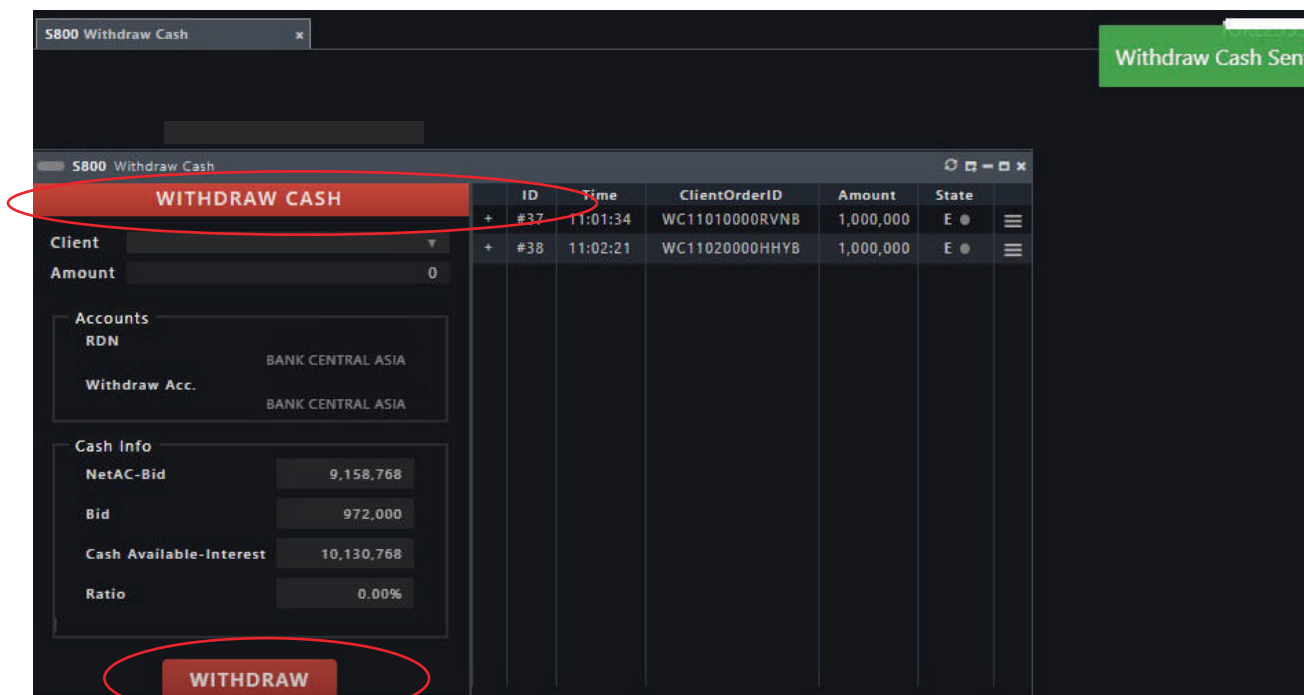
S800 Withdraw Cash ×

Withdraw Cash Sen

S800 Withdraw Cash

WITHDRAW CASH

Client

Amount 0

Accounts

RDN

BANK CENTRAL ASIA

Withdraw Acc.

BANK CENTRAL ASIA

Cash Info

NetAC-Bid 9,158,768

Bid 972,000

Cash Available-Interest 10,130,768

Ratio 0.00%

WITHDRAW

| | ID | Time | ClientOrderID | Amount | State | |
|---|---|---|---|---|---|---|
| + | #37 | 11:01:34 | WC11010000RVNB | 1,000,000 | E ● | ≡ |
| + | #38 | 11:02:21 | WC11020000HHYB | 1,000,000 | E ● | ≡ |